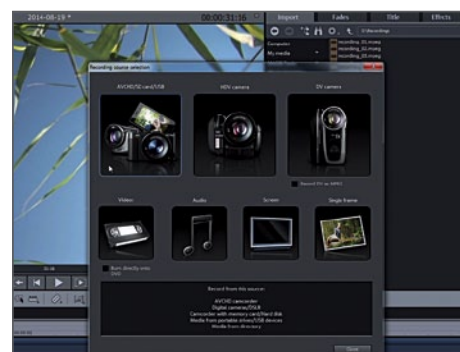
2014-06-19 *

00:00:31:16

Import

Fades

Title

Effects

Computer

My media

recording_01.mxmg

recording_02.mxmg

recording_03.mxmg

Recording source selection

AVCHD/SD card/USB

HDV camera

DV camera

Record DV as MPEG

Video

Audio

Screen

Single frame

Burn directly onto DVD

Record from this sources:

AVCHD camcorder

Digital cameras/DSLR

Camcorder with memory card/Hard disk

Media from portable drives/USB devices

Media from directory

Close